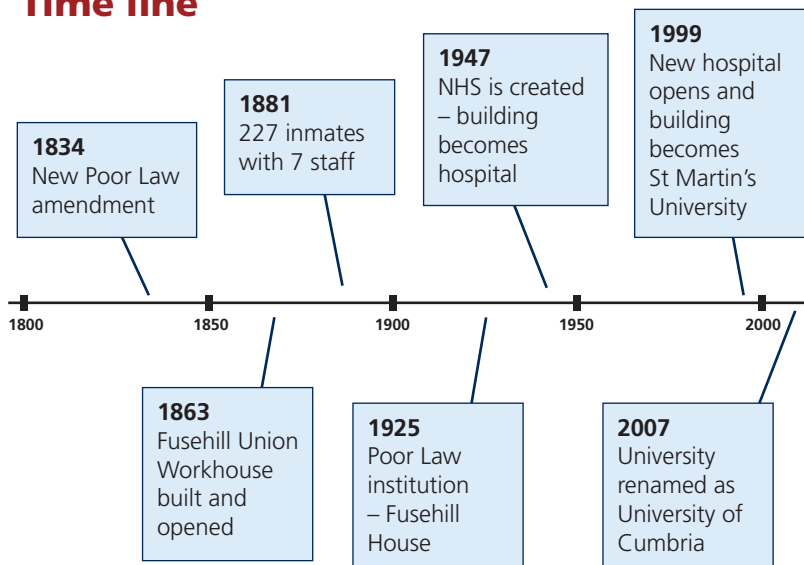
Time line

1834
New Poor Law amendment

1881
227 inmates with 7 staff

1947
NHS is created – building becomes hospital

1999
New hospital opens and building becomes St Martin's University

1800 1850 1900 1950 2000

1863
Fusehill Union Workhouse built and opened

1925
Poor Law institution – Fusehill House

2007
University renamed as University of Cumbria